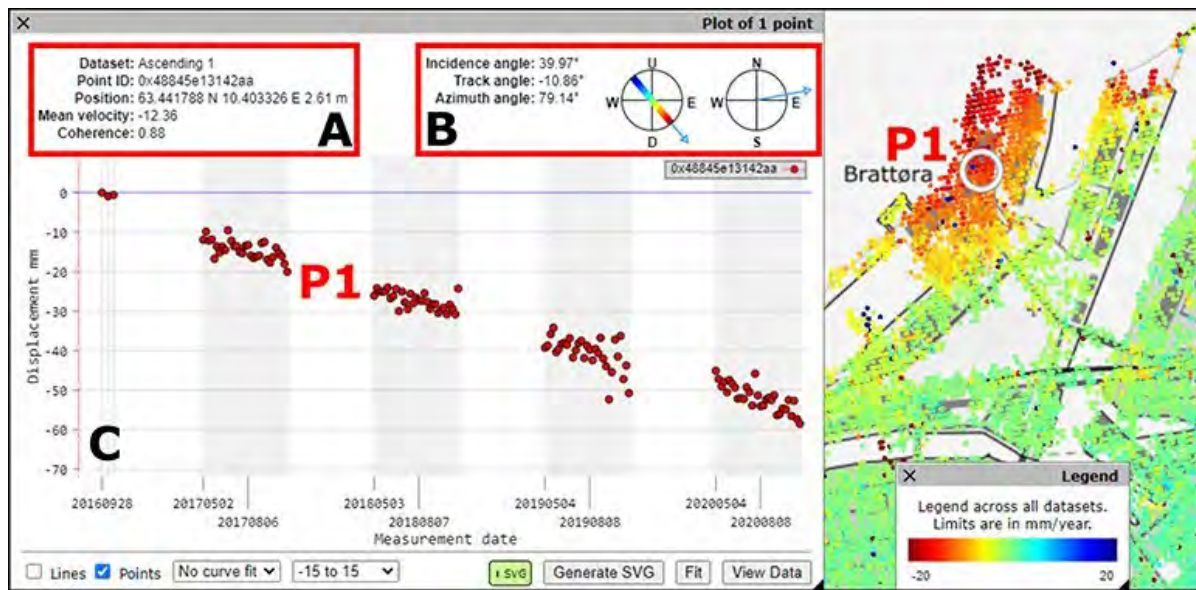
×

Plot of 1 point

Dataset: Ascending 1
Point ID: 0x48845e13142aa
Position: 63.441788 N 10.403326 E 2.61 m
Mean velocity: -12.36
Coherence: 0.88

A

Incidence angle: 39.97°
Track angle: -10.86°
Azimuth angle: 79.14°

U
W
E
D

N
W
E
S

B

0x48845e13142aa

0
-10
-20
-30
-40
-50
-60
-70

Displacement mm

P1

C

20160928
20170502
20170806
20180503
20180807
20190504
20190808
20200504
20200808

Measurement date

Lines Points No curve fit -15 to 15 svg Generate SVG Fit View Data

P1
Brattøra

×
Legend
Legend across all datasets.
Limits are in mm/year.
-20
20